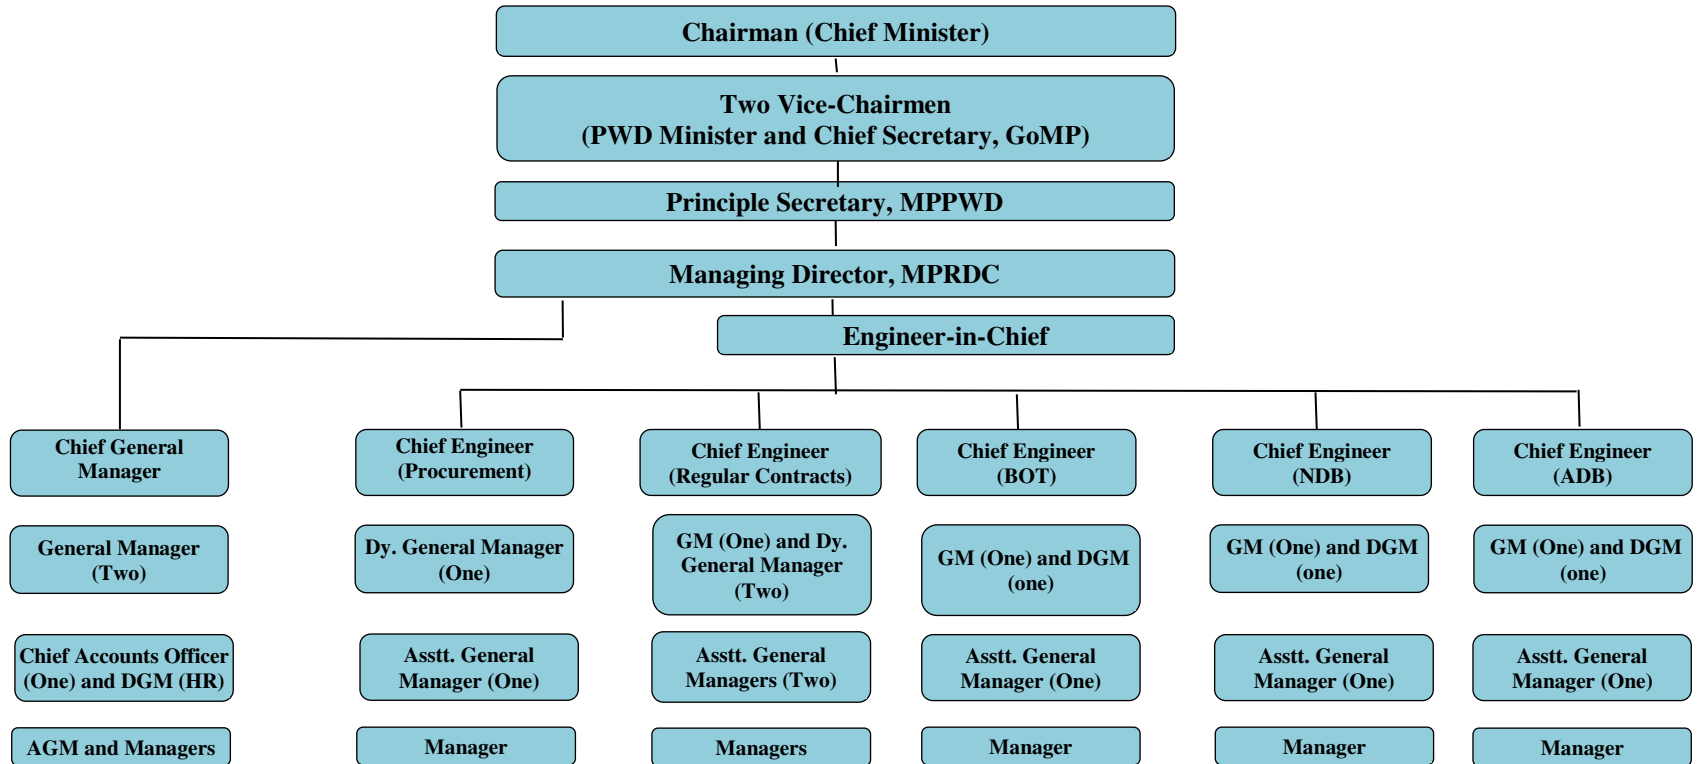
Chairman (Chief Minister)

Two Vice-Chairmen
(PWD Minister and Chief Secretary, GoMP)

Principle Secretary, MPPWD

Managing Director, MPRDC

Engineer-in-Chief

Chief General Manager

General Manager (Two)

Chief Accounts Officer (One) and DGM (HR)

AGM and Managers

Chief Engineer (Procurement)

Dy. General Manager (One)

Asstt. General Manager (One)

Manager

Chief Engineer (Regular Contracts)

GM (One) and Dy. General Manager (Two)

Asstt. General Managers (Two)

Managers

Chief Engineer (BOT)

GM (One) and DGM (one)

Asstt. General Manager (One)

Manager

Chief Engineer (NDB)

GM (One) and DGM (one)

Asstt. General Manager (One)

Manager

Chief Engineer (ADB)

GM (One) and DGM (one)

Asstt. General Manager (One)

Manager